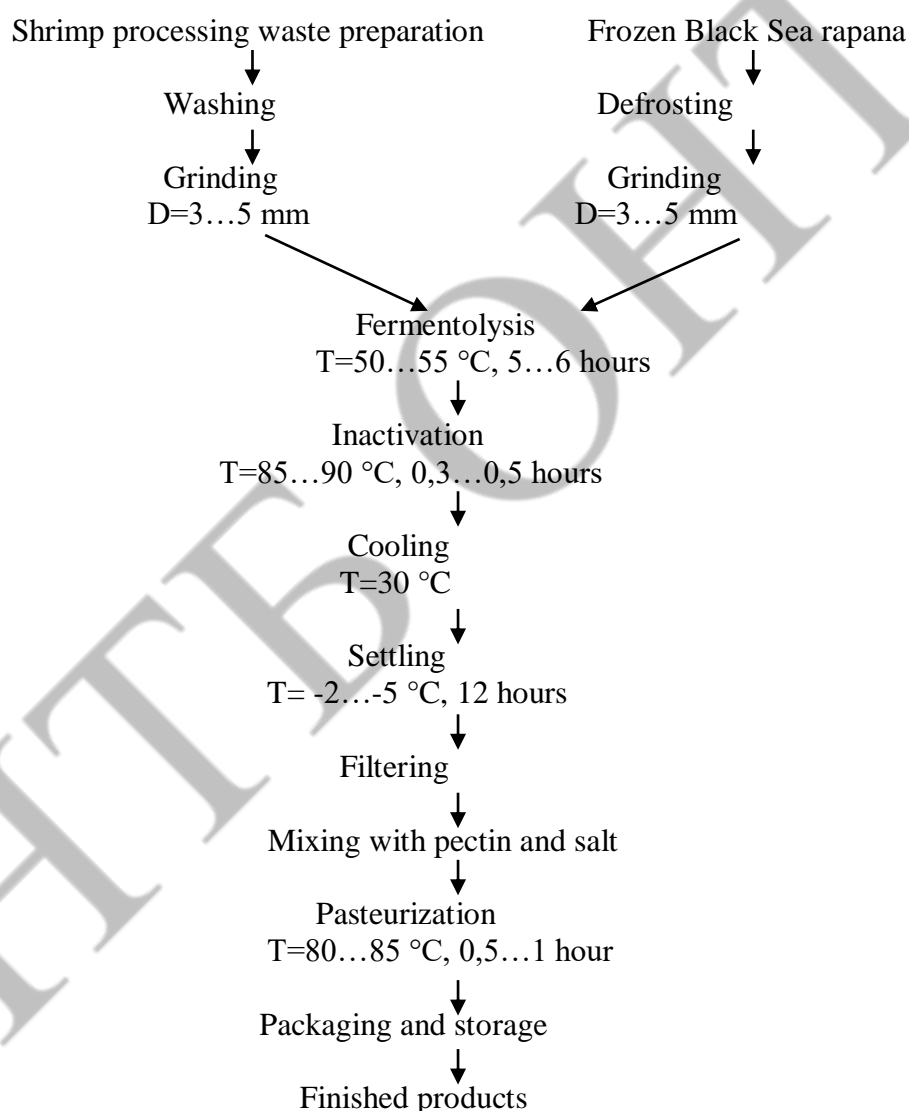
Shrimp processing waste preparation

Washing

Grinding
D=3…5 mm

Frozen Black Sea rapana

Defrosting

Grinding
D=3…5 mm

Fermentolysis
T=50…55 °C, 5…6 hours

Inactivation
T=85…90 °C, 0,3…0,5 hours

Cooling
T=30 °C

Settling
T= -2…-5 °C, 12 hours

Filtering

Mixing with pectin and salt

Pasteurization
T=80…85 °C, 0,5…1 hour

Packaging and storage

Finished products

НТБОНТ